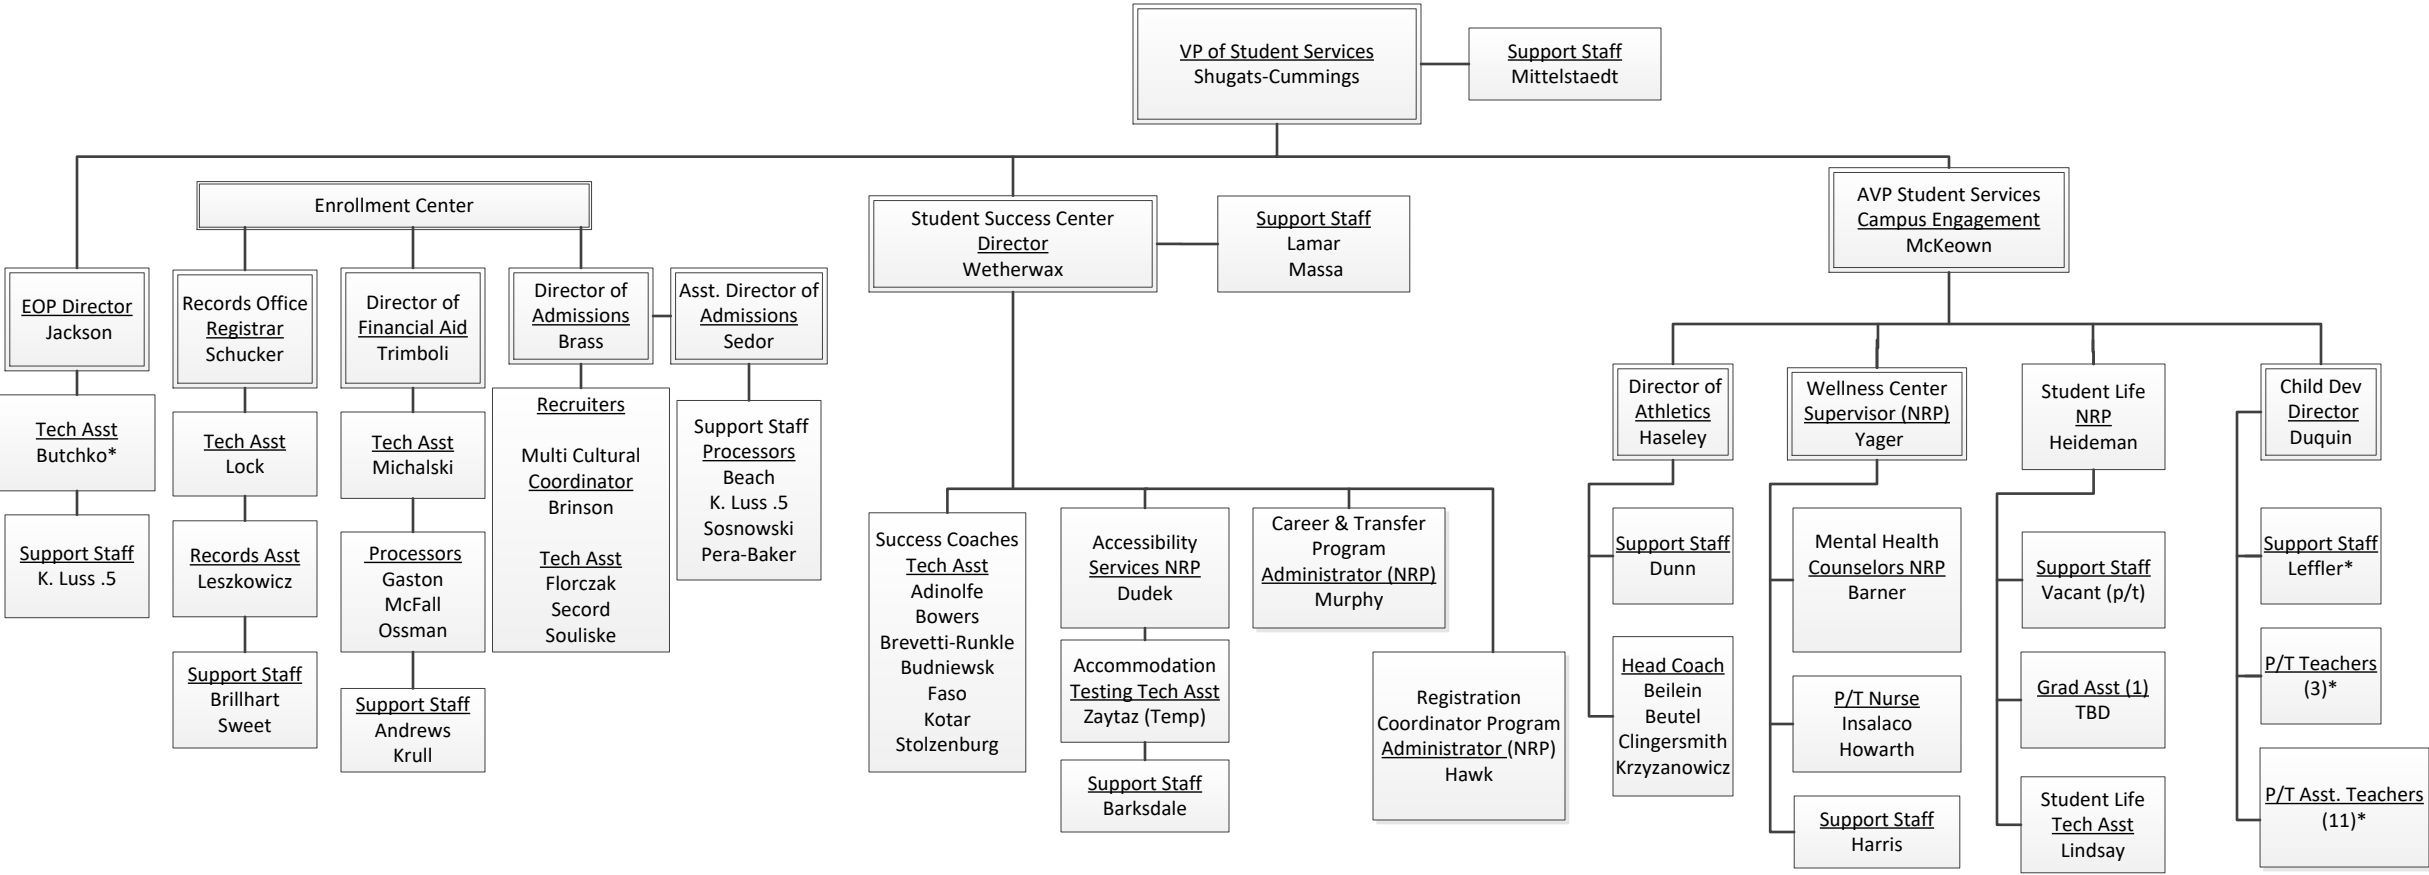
VP of Student Services
Shugats-Cummings

Support Staff
Mittelstaedt

Enrollment Center

EOP Director
Jackson

Tech Asst
Butchko*

Support Staff
K. Luss .5

Records Office
Registrar
Schucker

Tech Asst
Lock

Records Asst
Leszkowicz

Support Staff
Brillhart
Sweet

Director of
Financial Aid
Trimboli

Tech Asst
Michalski

Processors
Gaston
McFall
Ossman

Support Staff
Andrews
Krull

Director of
Admissions
Brass

Recruiters

Multi Cultural
Coordinator
Brinson

Tech Asst
Florczak
Secord
Souliske

Asst. Director of
Admissions
Sedor

Support Staff
Processors
Beach
K. Luss .5
Sosnowski
Pera-Baker

Student Success Center
Director
Wetherwax

Support Staff
Lamar
Massa

Success Coaches
Tech Asst
Adinolfe
Bowers
Brevetti-Runkle
Budniewsk
Faso
Kotar
Stolzenburg

Accessibility
Services NRP
Dudek

Accommodation
Testing Tech Asst
Zaytaz (Temp)

Support Staff
Barksdale

Career & Transfer
Program
Administrator (NRP)
Murphy

Registration
Coordinator Program
Administrator (NRP)
Hawk

AVP Student Services
Campus Engagement
McKeown

Director of
Athletics
Haseley

Support Staff
Dunn

Head Coach
Beilein
Beutel
Clingersmith
Krzyzanowicz

Wellness Center
Supervisor (NRP)
Yager

Mental Health
Counselors NRP
Barner

P/T Nurse
Insalaco
Howarth

Support Staff
Harris

Student Life
NRP
Heideman

Support Staff
Vacant (p/t)

Grad Asst (1)
TBD

Student Life
Tech Asst
Lindsay

Child Dev
Director
Duquin

Support Staff
Leffler*

P/T Teachers
(3)*

P/T Asst. Teachers
(11)*